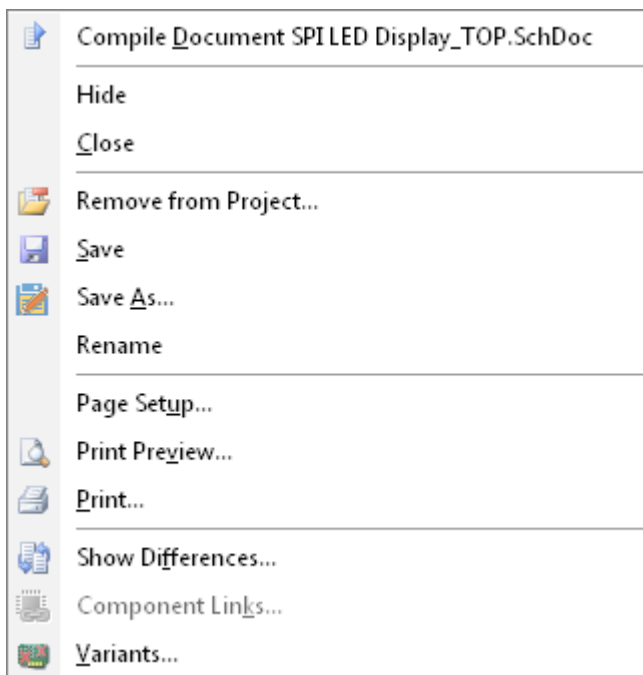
Compile Document SPI LED Display_TOP.SchDoc

Hide

Close

Remove from Project...

Save

Save As...

Rename

Page Setup...

Print Preview...

Print...

Show Differences...

Component Links...

Variants...